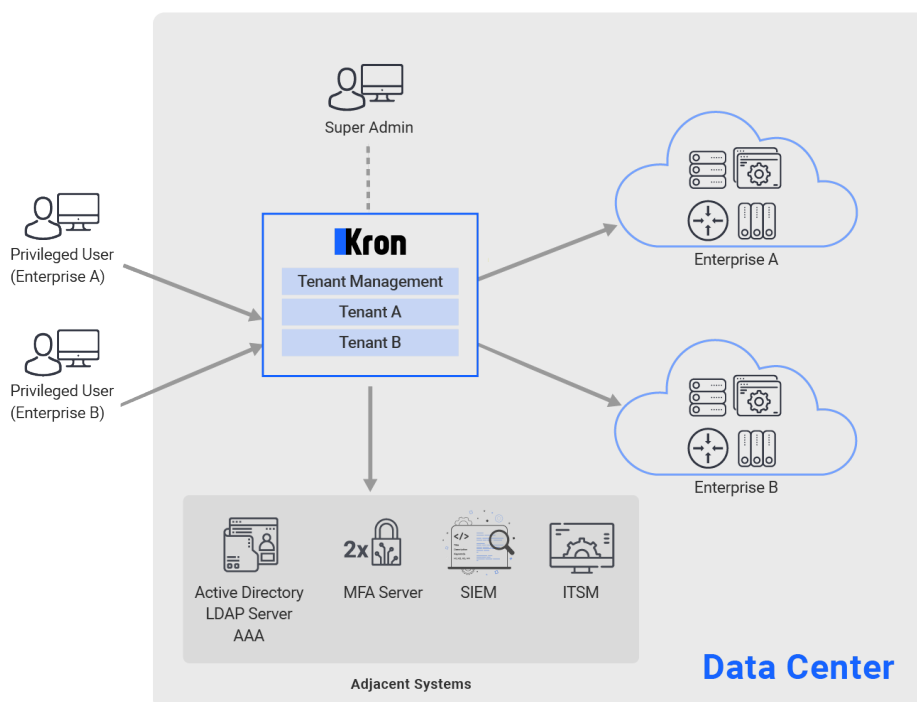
Super Admin

Privileged User (Enterprise A)

Privileged User (Enterprise B)

Kron

Tenant Management

Tenant A

Tenant B

Enterprise A

Enterprise B

Active Directory
LDAP Server
AAA

2x

MFA Server

SIEM

ITSM

Adjacent Systems

Data Center